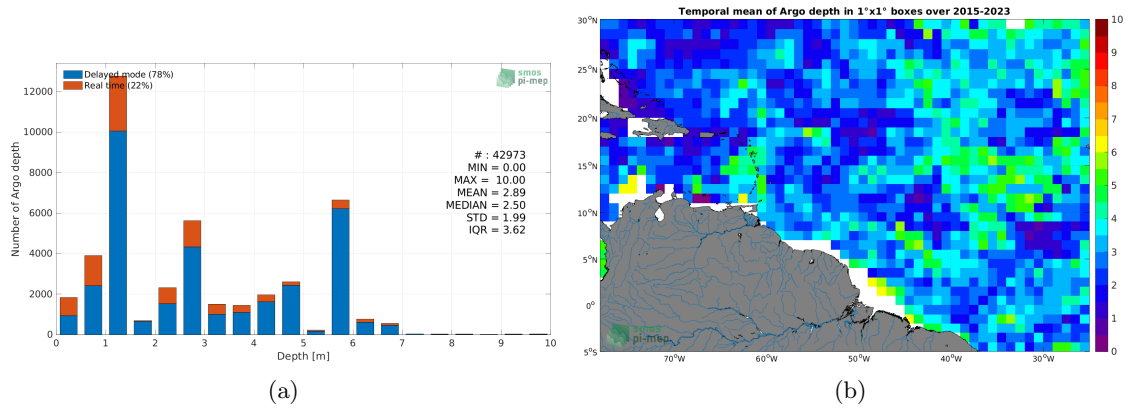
Delayed mode (78%)
Real time (22%)

smos pi-mep

12000
10000
8000
6000
4000
2000
0

Number of Argo depth

# : 42973
MIN = 0.00
MAX = 10.00
MEAN = 2.89
MEDIAN = 2.50
STD = 1.99
IQR = 3.62

0 1 2 3 4 5 6 7 8 9 10
Depth [m]

(a)

Temporal mean of Argo depth in 1°x1° boxes over 2015-2023

30°N
25°N
20°N
15°N
10°N
5°N
0°
5°S

70°W 60°W 50°W 40°W 30°W

10
9
8
7
6
5
4
3
2
1
0

smos pi-mep

(b)